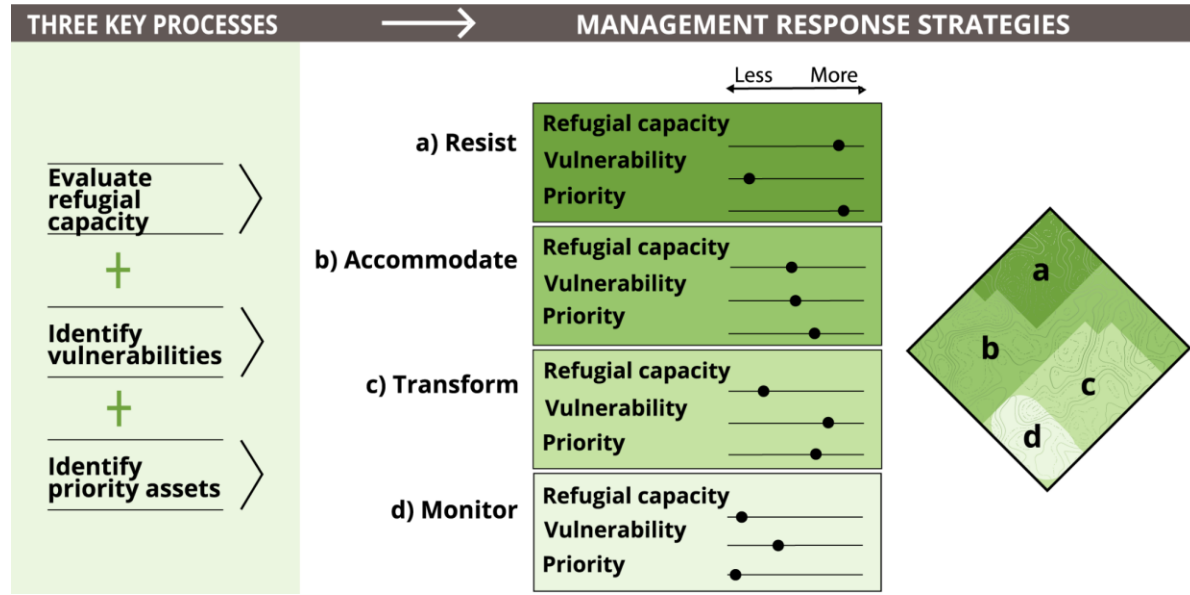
THREE KEY PROCESSES

MANAGEMENT RESPONSE STRATEGIES

Evaluate refugial capacity

+

Identify vulnerabilities

+

Identify priority assets

Less More

a) Resist

Refugial capacity
Vulnerability
Priority

b) Accommodate

Refugial capacity
Vulnerability
Priority

c) Transform

Refugial capacity
Vulnerability
Priority

d) Monitor

Refugial capacity
Vulnerability
Priority

a
b
c
d